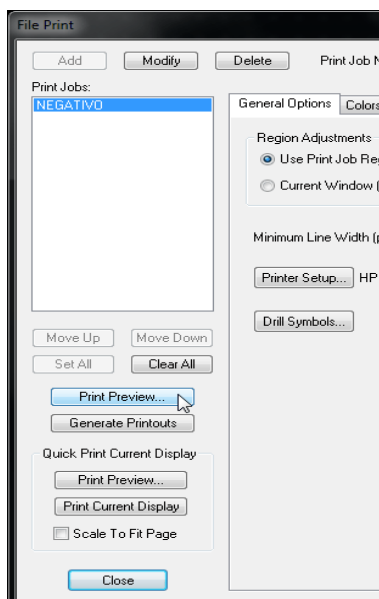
File Print

Add
Modify
Delete
Print Job N

Print Jobs:
NEGATIVO

General Options
Colors

Region Adjustments
Use Print Job Re
Current Window (

Minimum Line Width (p

Printer Setup...
HP

Drill Symbols...

Move Up
Move Down
Set All
Clear All

Print Preview...
Generate Printouts

Quick Print Current Display
Print Preview...
Print Current Display
Scale To Fit Page

Close